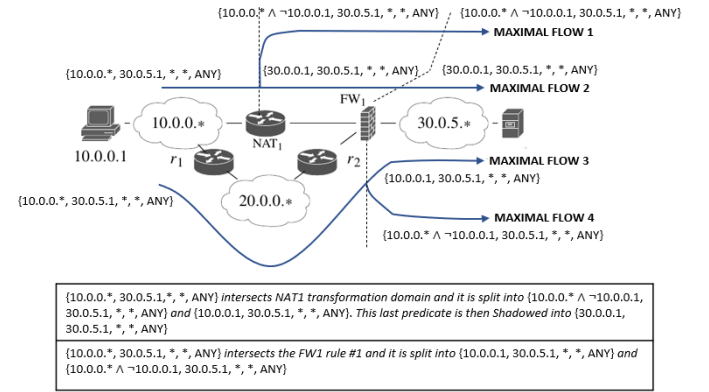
{10.0.0.* ∧ ¬10.0.0.1, 30.0.5.1, *, *, ANY}

{10.0.0.* ∧ ¬10.0.0.1, 30.0.5.1, *, *, ANY}

MAXIMAL FLOW 1

{10.0.0.*, 30.0.5.1, *, *, ANY}

{30.0.0.1, 30.0.5.1, *, *, ANY}

{30.0.0.1, 30.0.5.1, *, *, ANY}

FW$_1$

MAXIMAL FLOW 2

10.0.0.*

NAT$_1$

30.0.5.*

10.0.0.1

$r_1$

$r_2$

MAXIMAL FLOW 3

{10.0.0.1, 30.0.5.1, *, *, ANY}

{10.0.0.*, 30.0.5.1, *, *, ANY}

20.0.0.*

MAXIMAL FLOW 4

{10.0.0.* ∧ ¬10.0.0.1, 30.0.5.1, *, *, ANY}

{10.0.0.*, 30.0.5.1,*, *, ANY} intersects NAT1 transformation domain and it is split into {10.0.0.* ∧ ¬10.0.0.1, 30.0.5.1, *, *, ANY} and {10.0.0.1, 30.0.5.1, *, *, ANY}. This last predicate is then Shadowed into {30.0.0.1, 30.0.5.1, *, *, ANY}

{10.0.0.*, 30.0.5.1, *, *, ANY} intersects the FW1 rule #1 and it is split into {10.0.0.1, 30.0.5.1, *, *, ANY} and {10.0.0.* ∧ ¬10.0.0.1, 30.0.5.1, *, *, ANY}